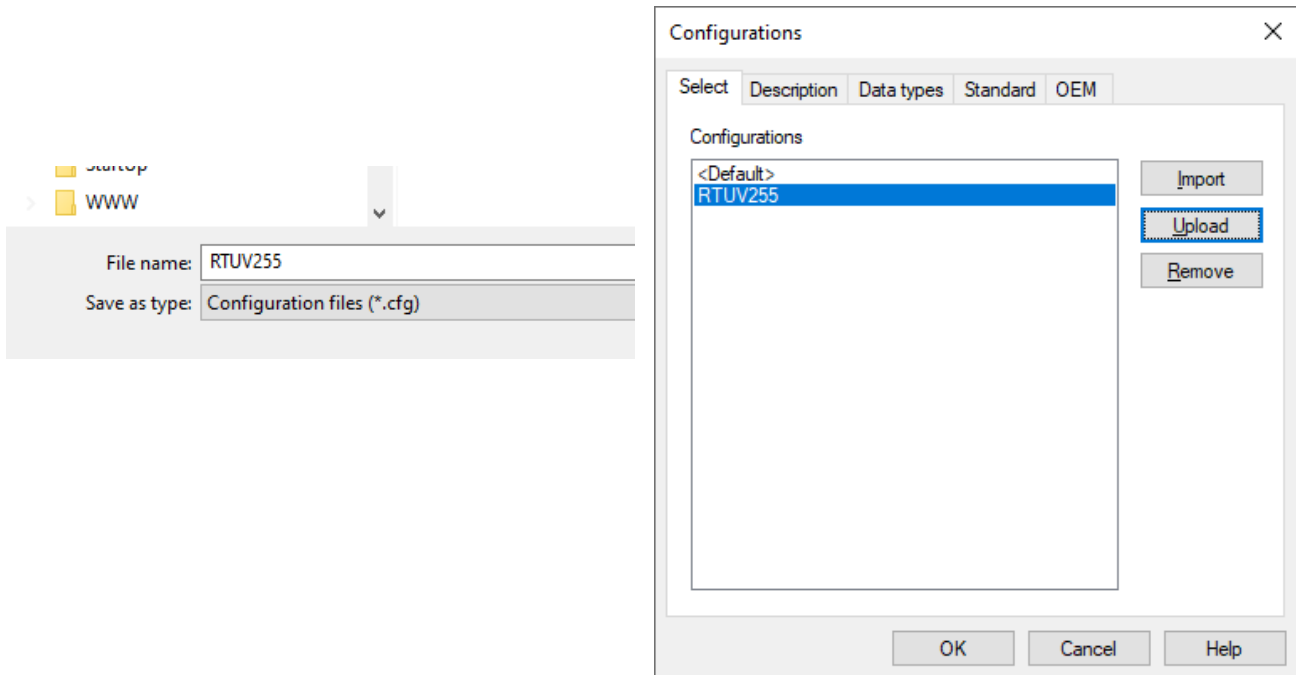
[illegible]

WWW

File name: RTUV255

Save as type: Configuration files (*.cfg)

Configurations

Select | Description | Data types | Standard | OEM

Configurations

<Default>
RTUV255

Import

Upload

Remove

OK

Cancel

Help